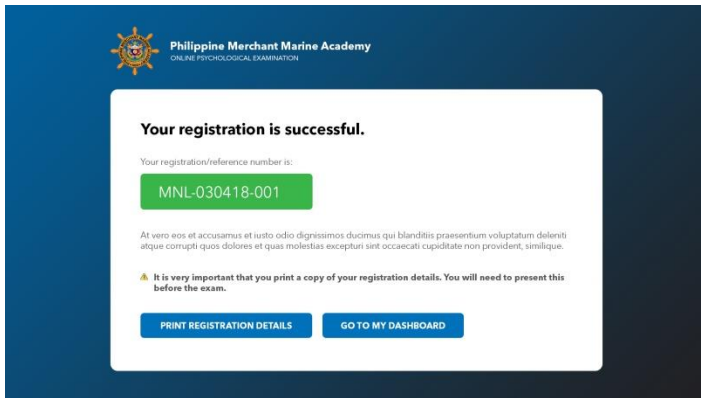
Philippine Merchant Marine Academy
ONLINE PSYCHOLOGICAL EXAMINATION

Your registration is successful.

Your registration/reference number is:

MNL-030418-001

At vero eos et accusamus et iusto odio dignissimos ducimus qui blanditiis praesentium voluptatum deleniti atque corrupti quos dolores et quas molestias excepturi sint occaecati cupiditate non provident, similique.

It is very important that you print a copy of your registration details. You will need to present this before the exam.

PRINT REGISTRATION DETAILS

GO TO MY DASHBOARD